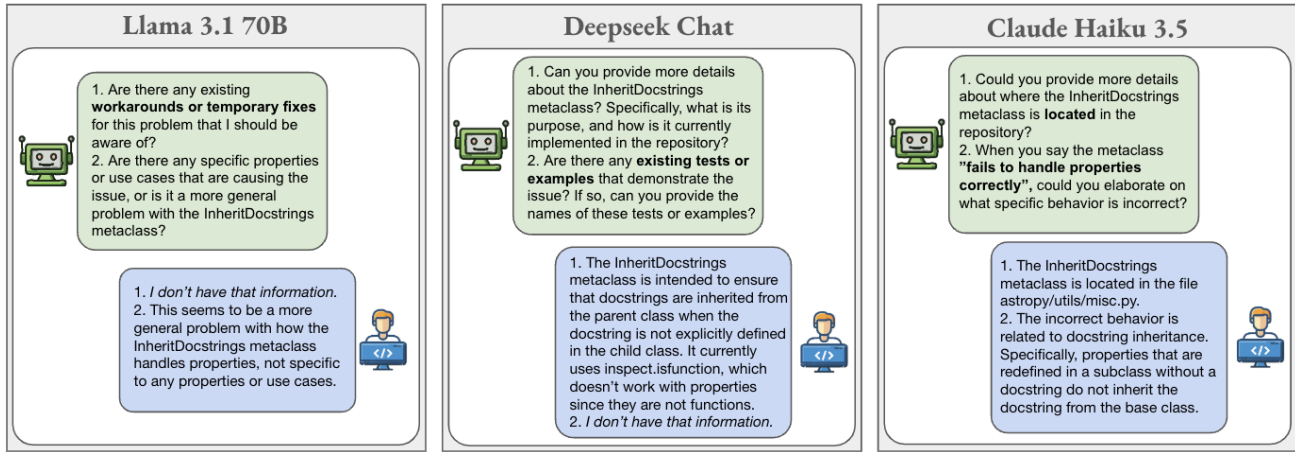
Llama 3.1 70B

1. Are there any existing **workarounds or temporary fixes** for this problem that I should be aware of?
2. Are there any specific properties or use cases that are causing the issue, or is it a more general problem with the InheritDocstrings metaclass?

1. *I don't have that information.*
2. This seems to be a more general problem with how the InheritDocstrings metaclass handles properties, not specific to any properties or use cases.

Deepseek Chat

1. Can you provide more details about the InheritDocstrings metaclass? Specifically, what is its purpose, and how is it currently implemented in the repository?
2. Are there any **existing tests or examples** that demonstrate the issue? If so, can you provide the names of these tests or examples?

1. The InheritDocstrings metaclass is intended to ensure that docstrings are inherited from the parent class when the docstring is not explicitly defined in the child class. It currently uses inspect.isfunction, which doesn't work with properties since they are not functions.
2. *I don't have that information.*

Claude Haiku 3.5

1. Could you provide more details about where the InheritDocstrings metaclass is **located** in the repository?
2. When you say the metaclass **"fails to handle properties correctly",** could you elaborate on what specific behavior is incorrect?

1. The InheritDocstrings metaclass is located in the file astropy/utils/misc.py.
2. The incorrect behavior is related to docstring inheritance. Specifically, properties that are redefined in a subclass without a docstring do not inherit the docstring from the base class.